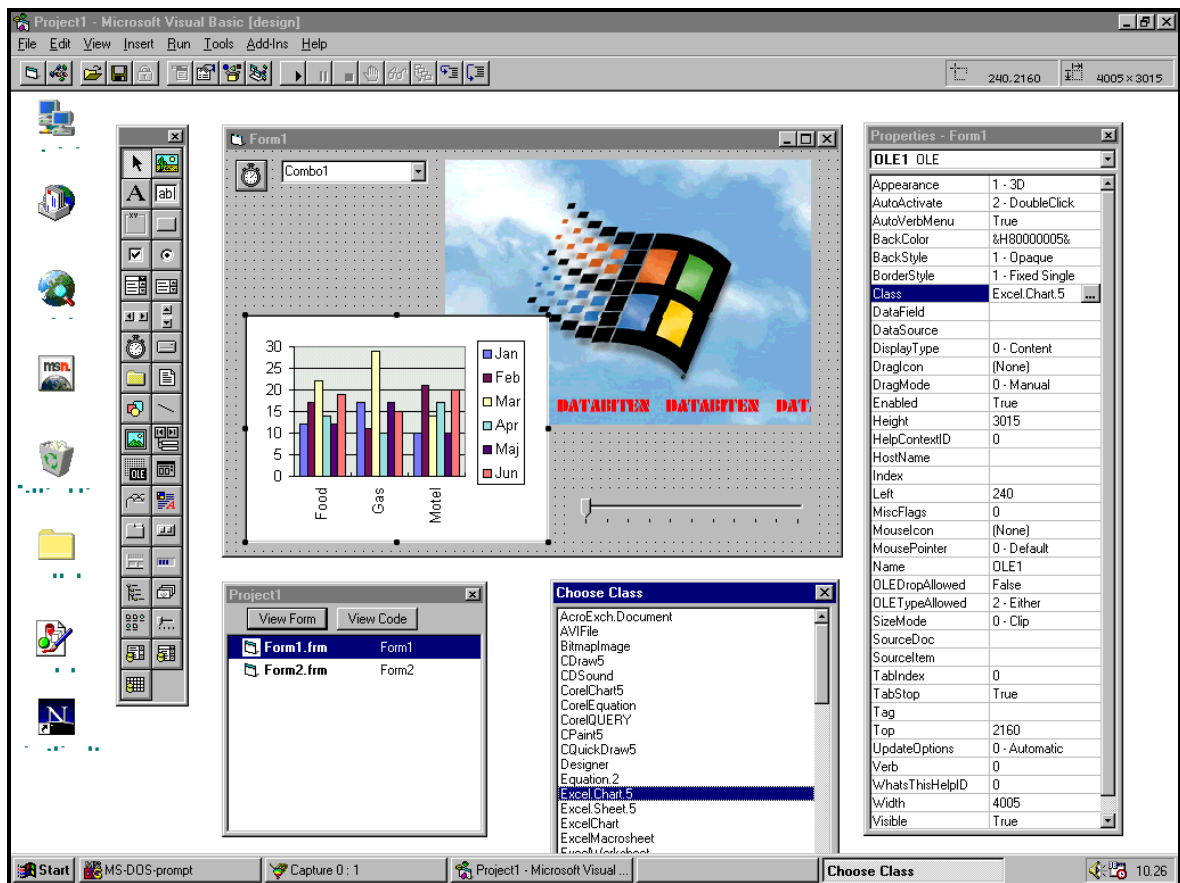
Project1 - Microsoft Visual Basic [design]

File Edit View Insert Run Tools Add-Ins Help

240, 2160
4005 x 3015

Form1

Combo1

| | Jan | Feb | Mar | Apr | Maj | Jun |
|---|---|---|---|---|---|---|

30
25
20
15
10
5
0

Food Gas Motel

Jan
Feb
Mar
Apr
Maj
Jun

DATABITEN DATABITEN DAT

Properties - Form1

OLE1 OLE

| Property | Value |
|---|---|
| Appearance | 1 - 3D |
| AutoActivate | 2 - DoubleClick |
| AutoVerbMenu | True |
| BackColor | &H80000005& |
| BackStyle | 1 - Opaque |
| BorderStyle | 1 - Fixed Single |
| Class | Excel.Chart.5 |
| DataField | |
| DataSource | |
| DisplayType | 0 - Content |
| DragIcon | (None) |
| DragMode | 0 - Manual |
| Enabled | True |
| Height | 3015 |
| HelpContextID | 0 |
| HostName | |
| Index | |
| Left | 240 |
| MiscFlags | 0 |
| MouseIcon | (None) |
| MousePointer | 0 - Default |
| Name | OLE1 |
| OLEDropAllowed | False |
| OLETypeAllowed | 2 - Either |
| SizeMode | 0 - Clip |
| SourceDoc | |
| SourceItem | |
| TabIndex | 0 |
| TabStop | True |
| Tag | |
| Top | 2160 |
| UpdateOptions | 0 - Automatic |
| Verb | 0 |
| WhatsThisHelpID | 0 |
| Width | 4005 |
| Visible | True |

Project1

View Form View Code

Form1.frm Form1
Form2.frm Form2

Choose Class

AcroExch.Document
AVIFile
BitmapImage
CDraw5
CDSound
CorelChart5
CorelEquation
CorelQUERY
CPaint5
CQuickDraw5
Designer
Equation.2
Excel.Chart.5
Excel.Sheet.5
ExcelChart
ExcelMacrosheet
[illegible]

Start MS-DOS-prompt Capture 0 : 1 Project1 - Microsoft Visual ... Choose Class 10.26